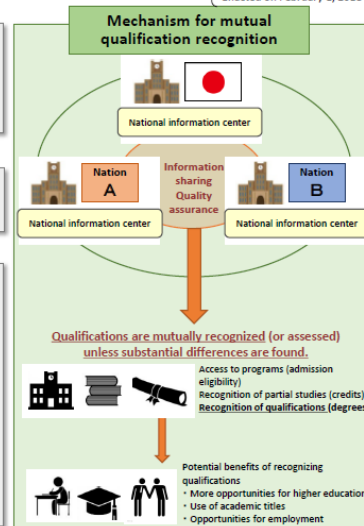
Mechanism for mutual qualification recognition

National information center

Nation A

National information center

Information sharing
Quality assurance

Nation B

National information center

Qualifications are mutually recognized (or assessed) unless substantial differences are found.

Access to programs (admission eligibility)
Recognition of partial studies (credits)
Recognition of qualifications (degrees)

Potential benefits of recognizing qualifications
・More opportunities for higher education
・Use of academic titles
・Opportunities for employment